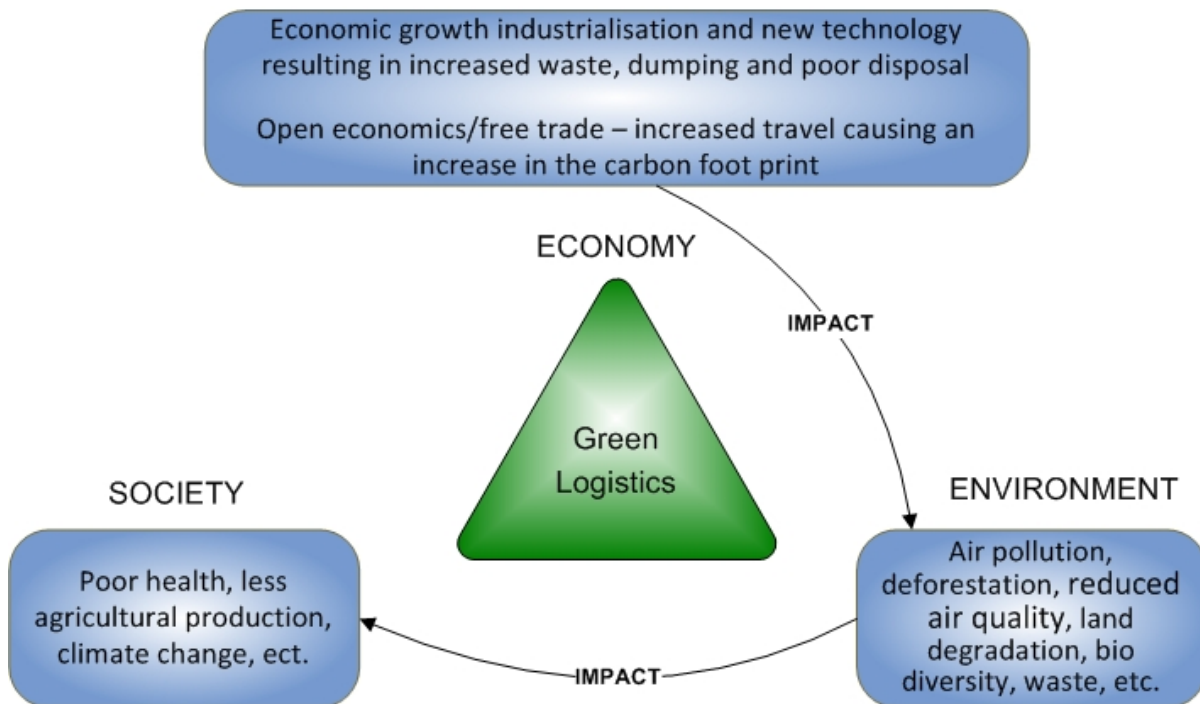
Economic growth industrialisation and new technology resulting in increased waste, dumping and poor disposal

Open economics/free trade – increased travel causing an increase in the carbon foot print

ECONOMY

IMPACT

Green Logistics

SOCIETY

ENVIRONMENT

Poor health, less agricultural production, climate change, ect.

Air pollution, deforestation, reduced air quality, land degradation, bio diversity, waste, etc.

IMPACT